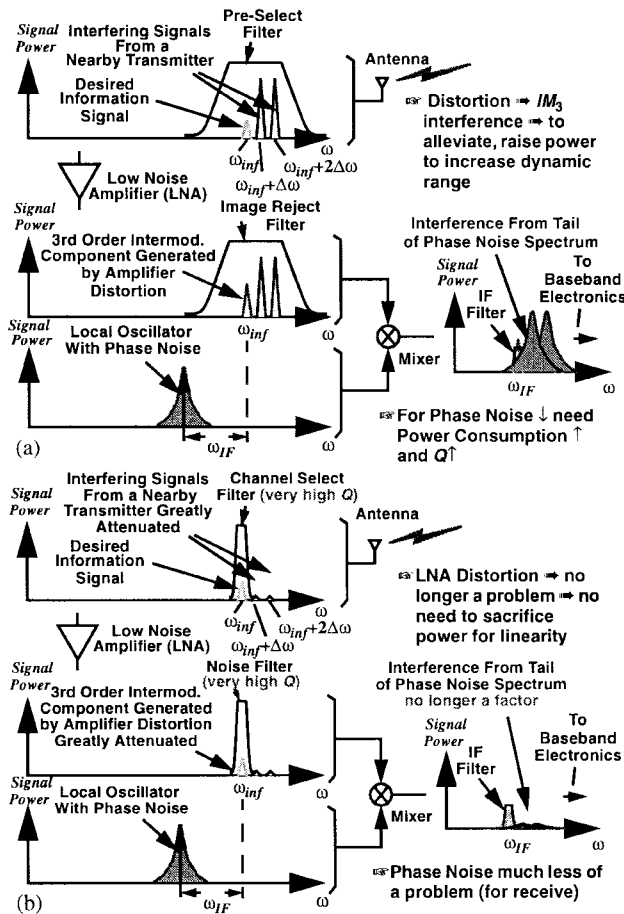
Signal Power

Interfering Signals From a Nearby Transmitter

Pre-Select Filter

Desired Information Signal

Antenna

$\omega_{inf}$ $\omega_{inf}+\Delta\omega$ $\omega_{inf}+2\Delta\omega$ $\omega$

☞ Distortion ➟ $IM_3$ interference ➟ to alleviate, raise power to increase dynamic range

Low Noise Amplifier (LNA)

Signal Power

3rd Order Intermod. Component Generated by Amplifier Distortion

Image Reject Filter

$\omega_{inf}$ $\omega$

Interference From Tail of Phase Noise Spectrum

Signal Power

To Baseband Electronics

IF Filter

Mixer

Signal Power

Local Oscillator With Phase Noise

$\omega_{IF}$ $\omega$

$\omega_{IF}$ $\omega$

☞ For Phase Noise ↓ need Power Consumption ↑ and $Q$↑

(a)

Signal Power

Interfering Signals From a Nearby Transmitter Greatly Attenuated

Channel Select Filter (very high $Q$)

Desired Information Signal

Antenna

$\omega_{inf}$ $\omega_{inf}+\Delta\omega$ $\omega_{inf}+2\Delta\omega$ $\omega$

☞ LNA Distortion ➟ no longer a problem ➟ no need to sacrifice power for linearity

Low Noise Amplifier (LNA)

Signal Power

3rd Order Intermod. Component Generated by Amplifier Distortion Greatly Attenuated

Noise Filter (very high $Q$)

$\omega_{inf}$ $\omega$

Interference From Tail of Phase Noise Spectrum no longer a factor

Signal Power

To Baseband Electronics

IF Filter

Mixer

Signal Power

Local Oscillator With Phase Noise

$\omega_{IF}$ $\omega$

$\omega_{IF}$ $\omega$

☞ Phase Noise much less of a problem (for receive)

(b)